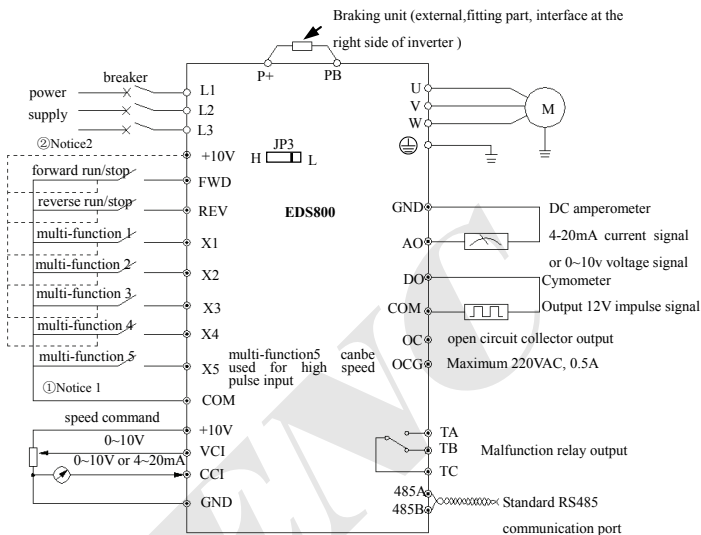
Braking unit (external,fitting part, interface at the right side of inverter )

P+
PB

breaker

power supply

L1
L2
L3

U
V
W

M

②Notice2

+10V

JP3
H
L

forward run/stop
FWD

reverse run/stop
REV

EDS800

GND

DC amperometer

multi-function 1
X1

AO

4-20mA current signal or 0~10v voltage signal

multi-function 2
X2

DO

Cymometer

multi-function 3
X3

COM

Output 12V impulse signal

multi-function 4
X4

OC

open circuit collector output

multi-function 5
X5

multi-function5 canbe used for high speed pulse input

OCG

Maximum 220VAC, 0.5A

①Notice 1

COM

speed command

+10V

0~10V
VCI

0~10V or 4~20mA
CCI

GND

TA
TB
TC

Malfunction relay output

485A
485B

Standard RS485 communication port